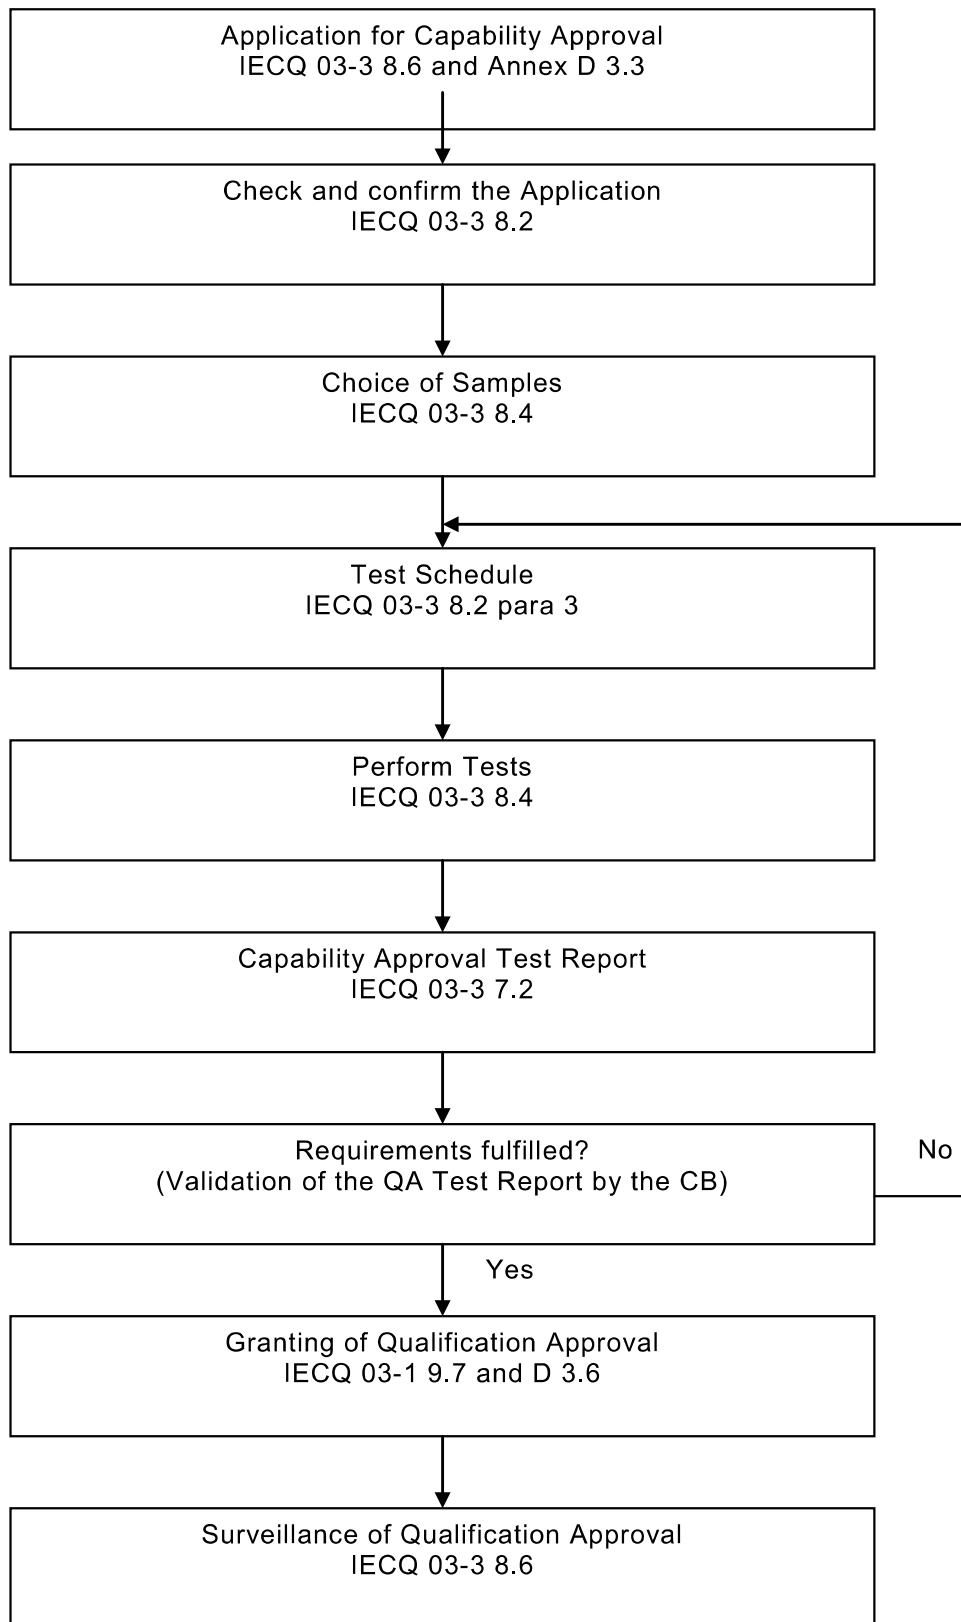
Application for Capability Approval
IECQ 03-3 8.6 and Annex D 3.3

Check and confirm the Application
IECQ 03-3 8.2

Choice of Samples
IECQ 03-3 8.4

Test Schedule
IECQ 03-3 8.2 para 3

Perform Tests
IECQ 03-3 8.4

Capability Approval Test Report
IECQ 03-3 7.2

Requirements fulfilled?
(Validation of the QA Test Report by the CB)

No

Yes

Granting of Qualification Approval
IECQ 03-1 9.7 and D 3.6

Surveillance of Qualification Approval
IECQ 03-3 8.6